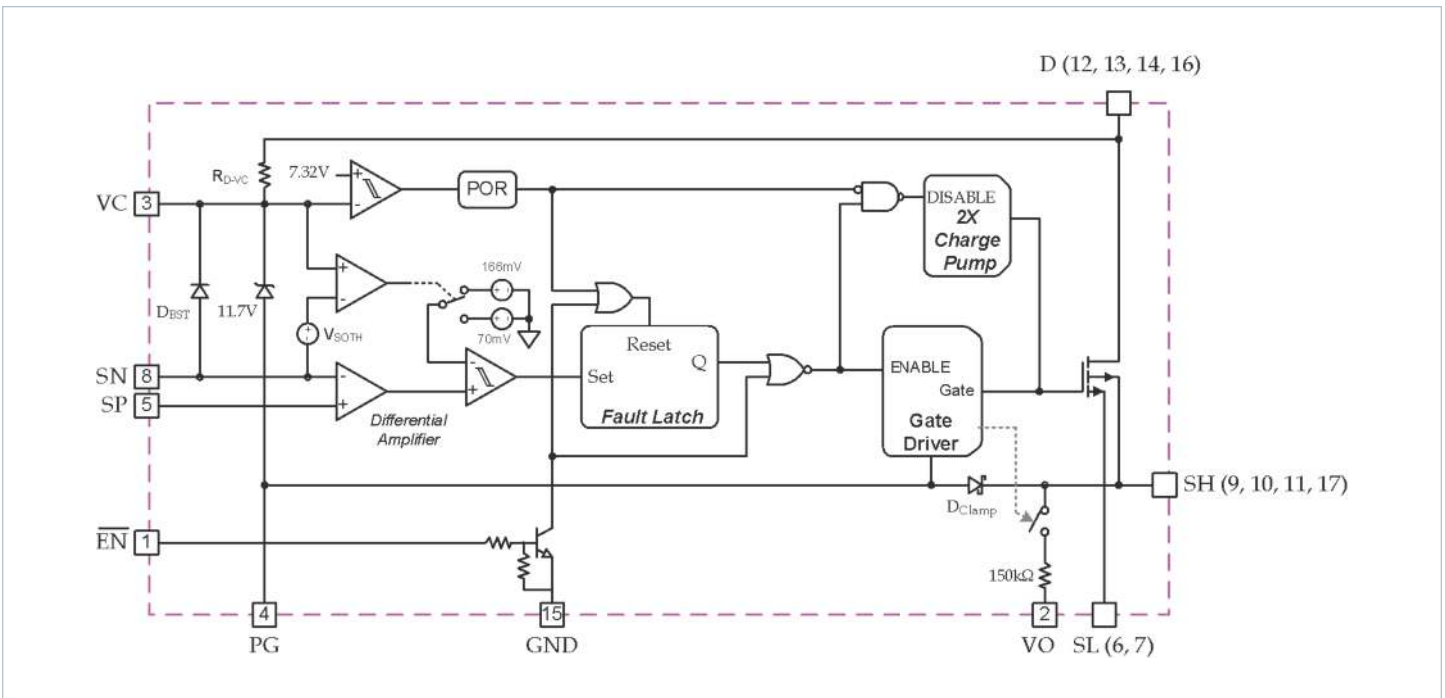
D (12, 13, 14, 16)

$R_{D\text{-}VC}$

7.32V

POR

DISABLE

2X

Charge

Pump

VC 3

166mV

70mV

$D_{BST}$

11.7V

$V_{SOTH}$

Reset

Set

Q

ENABLE

Gate

SN 8

SP 5

Differential Amplifier

Fault Latch

Gate Driver

$D_{Clamp}$

SH (9, 10, 11, 17)

$\overline{EN}$ 1

150kΩ

4

PG

15

GND

2

VO

SL (6, 7)